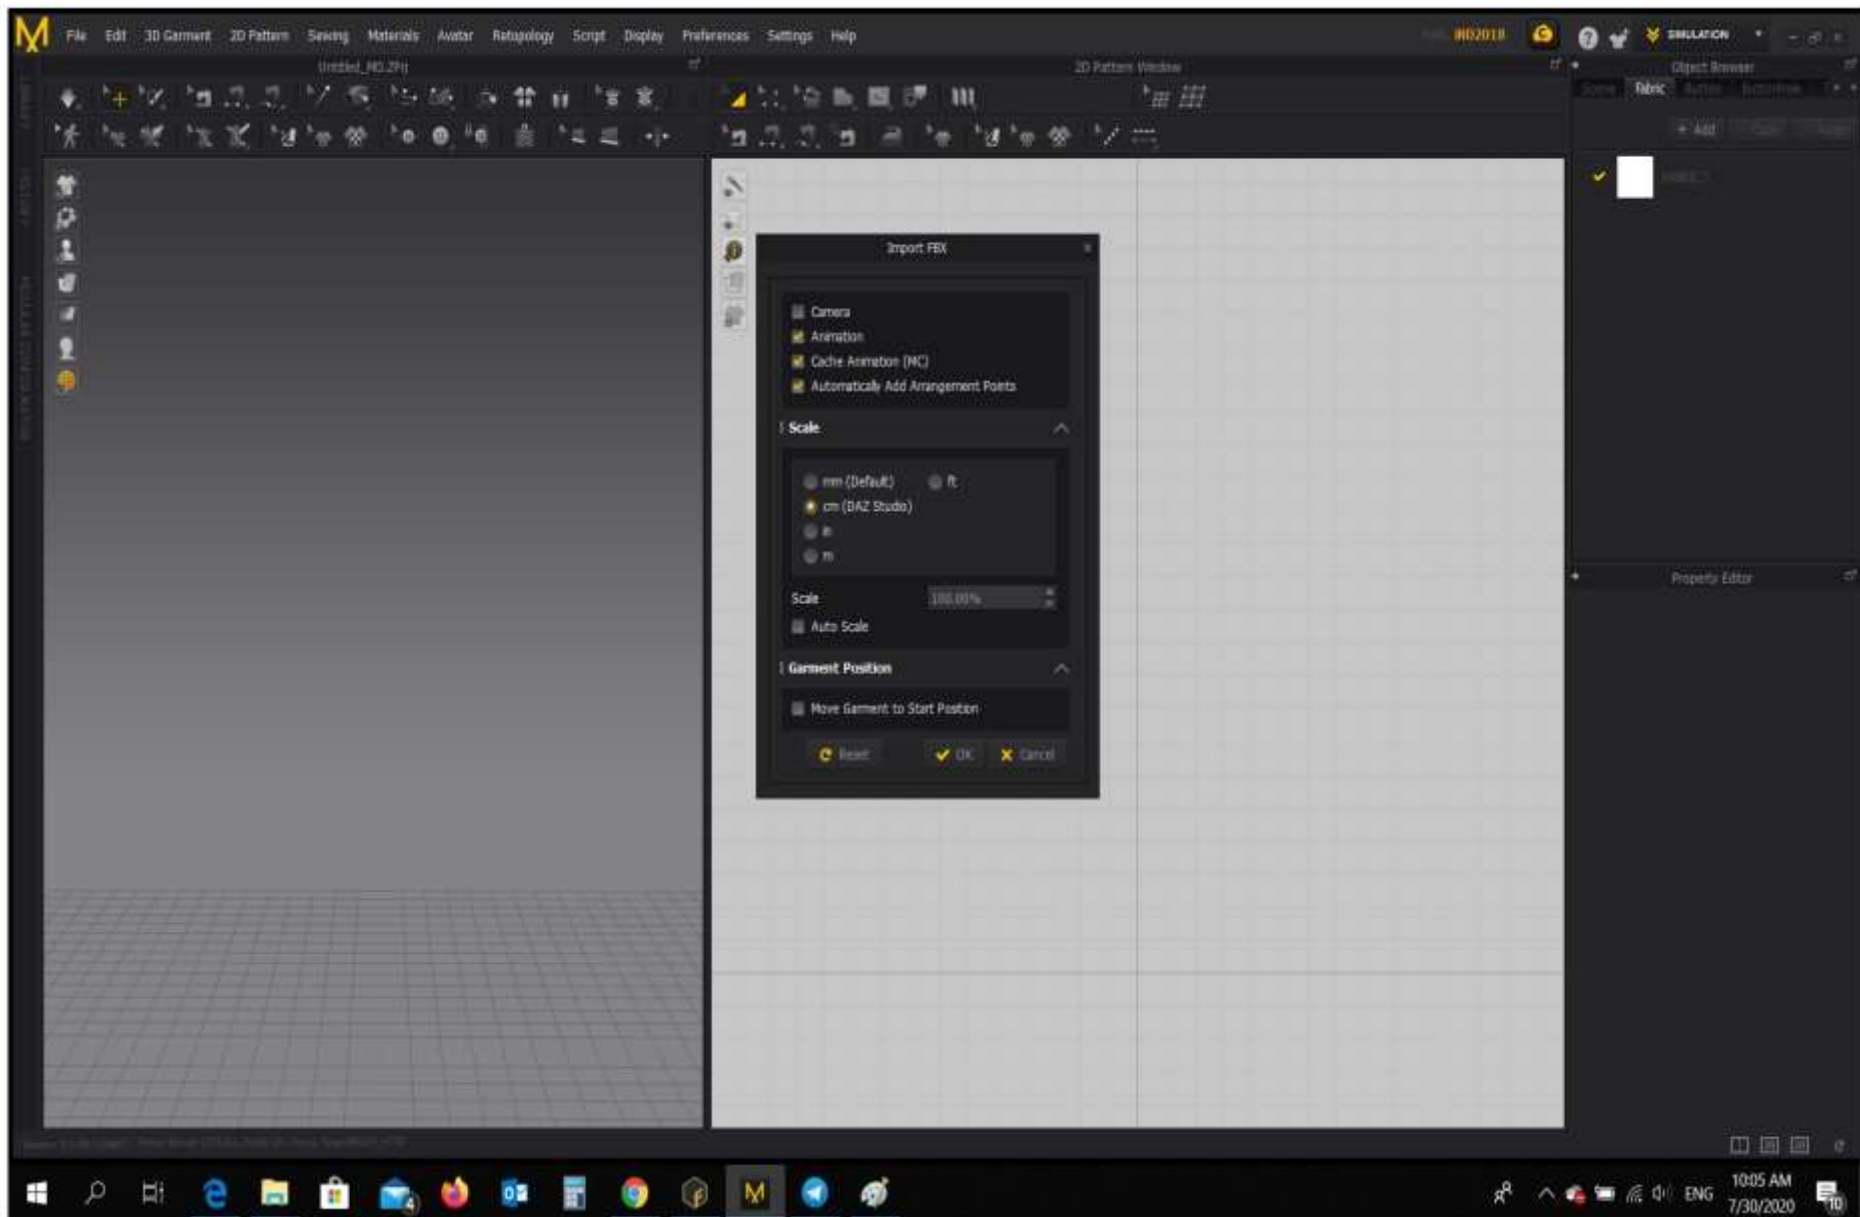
File Edit 3D Garment 2D Pattern Sewing Materials Avatar Retopology Script Display Preferences Settings Help

MD2018

SIMULATION

Untitled_MD.Zfrj

2D Pattern Window

Object Browser

Fabric

+ Add

Import FBX

Camera
Animation
Cache Animation (MC)
Automatically Add Arrangement Points

Scale

mm (Default)
ft
cm (DAZ Studio)
in
m

Scale 100.00%
Auto Scale

Garment Position

Move Garment to Start Position

Reset
OK
Cancel

Property Editor

ENG
10:05 AM
7/30/2020